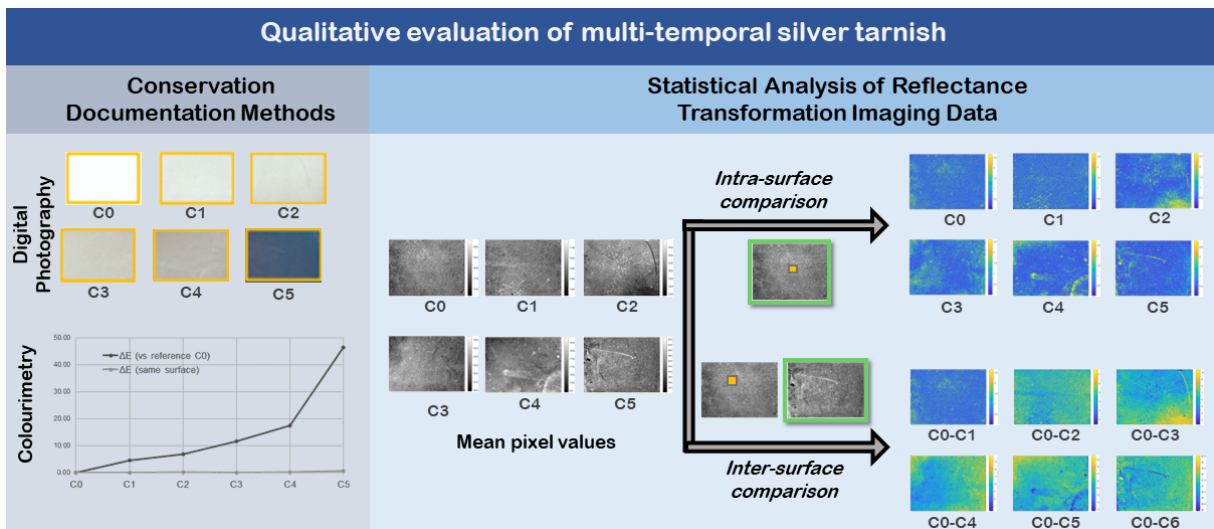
Qualitative evaluation of multi-temporal silver tarnish

Conservation Documentation Methods

Statistical Analysis of Reflectance Transformation Imaging Data

Digital Photography

C0 C1 C2

C3 C4 C5

Colourimetry

50.00
40.00
30.00
20.00
10.00
0.00

ΔE (vs reference C0)
ΔE (same surface)

C0 C1 C2 C3 C4 C5

C0 C1 C2

C3 C4 C5

Mean pixel values

Intra-surface comparison

Inter-surface comparison

C0 C1 C2

C3 C4 C5

C0-C1 C0-C2 C0-C3

C0-C4 C0-C5 C0-C6